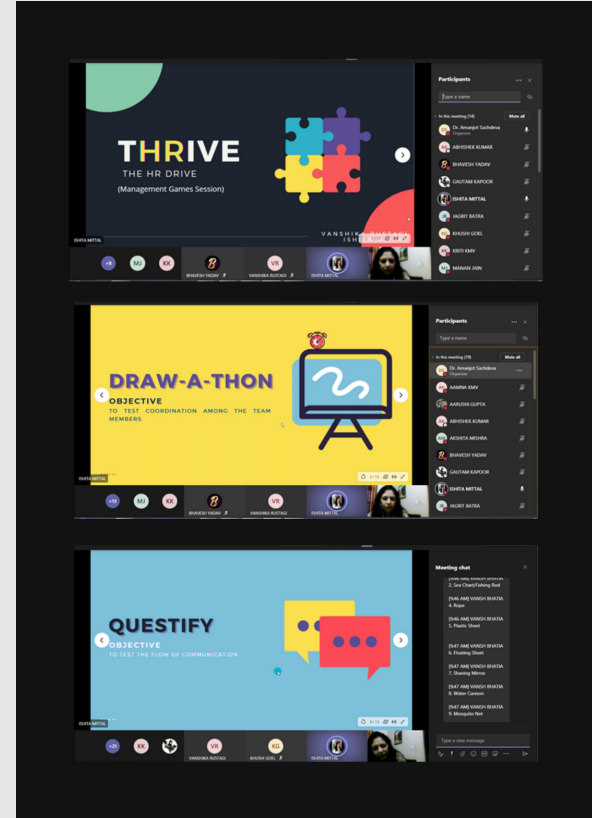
THRIVE
THE HR DRIVE
(Management Games Session)

VANSHIKA RUSTAGI
ISH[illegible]

ISHITA MITTAL

Participants

Type a name

In this meeting (14)

Mute all

Dr. Amanjot Sachdeva
Organizer

ABHISHEK KUMAR

BHAVESH YADAV

GAUTAM KAPOOR

ISHITA MITTAL

JAGRIT BATRA

KHUSHI GOEL

KIRTI KMV

MANAN JAIN

+8 MJ KK BHAVESH YADAV VANSHIKA RUSTAGI ISHITA MITTAL

DRAW-A-THON
OBJECTIVE
TO TEST COORDINATION AMONG THE TEAM MEMBERS

ISHITA MITTAL

Participants

Type a name

In this meeting (19)

Mute all

Dr. Amanjot Sachdeva
Organizer

AAMNA KMV

AARUSHI GUPTA

ABHISHEK KUMAR

AKSHITA MISHRA

BHAVESH YADAV

GAUTAM KAPOOR

ISHITA MITTAL

JAGRIT BATRA

+13 MJ KK BHAVESH YADAV VANSHIKA RUSTAGI ISHITA MITTAL

QUESTIFY
OBJECTIVE
TO TEST THE FLOW OF COMMUNICATION

ISHITA MITTAL

Meeting chat

[9:46 AM] VANSH BHATIA
3. Sea Chart/Fishing Rod

[9:46 AM] VANSH BHATIA
4. Rope

[9:46 AM] VANSH BHATIA
5. Plastic Sheet

[9:47 AM] VANSH BHATIA
6. Floating Sheet

[9:47 AM] VANSH BHATIA
7. Shaving Mirror

[9:47 AM] VANSH BHATIA
8. Water Cannon

[9:47 AM] VANSH BHATIA
9. Mosquito Net

Type a new message

+21 KK VR KG VANSHIKA RUSTAGI KHUSHI GOEL ISHITA MITTAL